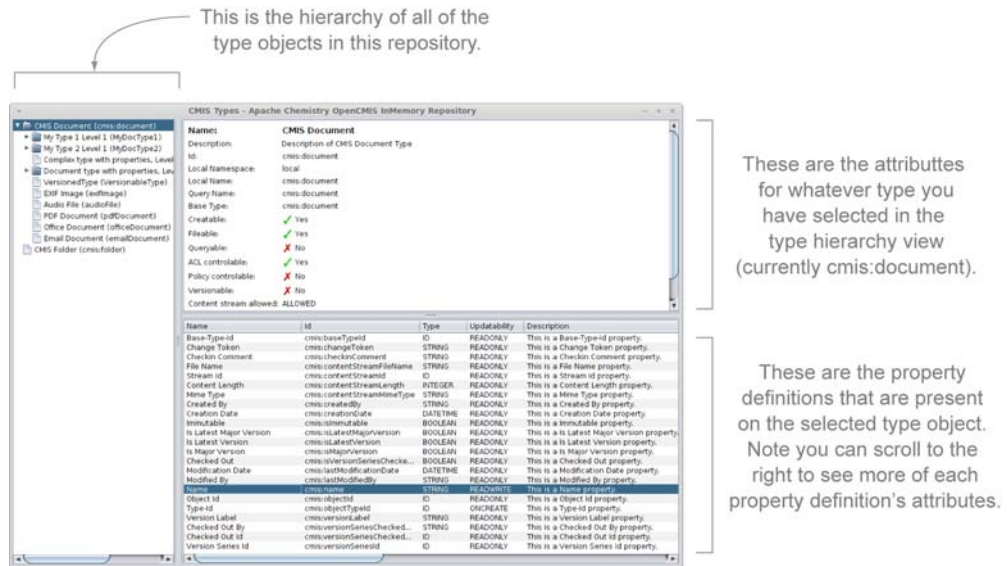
This is the hierarchy of all of the type objects in this repository.

CMIS Types - Apache Chemistry OpenCMIS InMemory Repository

CMIS Document (cmis:document)
My Type 1 Level 1 (MyDocType1)
My Type 2 Level 1 (MyDocType2)
Complex type with properties, Level
Document type with properties, Lev
VersionedType (VersionableType)
EXIF Image (exifImage)
Audio File (audioFile)
PDF Document (pdfDocument)
Office Document (officeDocument)
Email Document (emailDocument)
CMIS Folder (cmis:folder)

Name: CMIS Document
Description: Description of CMIS Document Type
Id: cmis:document
Local Namespace: local
Local Name: cmis:document
Query Name: cmis:document
Base Type: cmis:document
Creatable: ✓ Yes
Fileable: ✓ Yes
Queryable: ✗ No
ACL controlable: ✓ Yes
Policy controlable: ✗ No
Versionable: ✗ No
Content stream allowed: ALLOWED

| Name | Id | Type | Updatability | Description |
|---|---|---|---|---|
| Base-Type-Id | cmis:baseTypeId | ID | READONLY | This is a Base-Type-Id property. |
| Change Token | cmis:changeToken | STRING | READONLY | This is a Change Token property. |
| Checkin Comment | cmis:checkinComment | STRING | READONLY | This is a Checkin Comment property. |
| File Name | cmis:contentStreamFileName | STRING | READONLY | This is a File Name property. |
| Stream Id | cmis:contentStreamId | ID | READONLY | This is a Stream Id property. |
| Content Length | cmis:contentStreamLength | INTEGER | READONLY | This is a Content Length property. |
| Mime Type | cmis:contentStreamMimeType | STRING | READONLY | This is a Mime Type property. |
| Created By | cmis:createdBy | STRING | READONLY | This is a Created By property. |
| Creation Date | cmis:creationDate | DATETIME | READONLY | This is a Creation Date property. |
| Immutable | cmis:isImmutable | BOOLEAN | READONLY | This is a Immutable property. |
| Is Latest Major Version | cmis:isLatestMajorVersion | BOOLEAN | READONLY | This is a Is Latest Major Version property. |
| Is Latest Version | cmis:isLatestVersion | BOOLEAN | READONLY | This is a Is Latest Version property. |
| Is Major Version | cmis:isMajorVersion | BOOLEAN | READONLY | This is a Is Major Version property. |
| Checked Out | cmis:isVersionSeriesChecke... | BOOLEAN | READONLY | This is a Checked Out property. |
| Modification Date | cmis:lastModificationDate | DATETIME | READONLY | This is a Modification Date property. |
| Modified By | cmis:lastModifiedBy | STRING | READONLY | This is a Modified By property. |
| Name | cmis:name | STRING | READWRITE | This is a Name property. |
| Object Id | cmis:objectId | ID | READONLY | This is a Object Id property. |
| Type-Id | cmis:objectTypeId | ID | ONCREATE | This is a Type-Id property. |
| Version Label | cmis:versionLabel | STRING | READONLY | This is a Version Label property. |
| Checked Out By | cmis:versionSeriesChecked... | STRING | READONLY | This is a Checked Out By property. |
| Checked Out Id | cmis:versionSeriesChecked... | ID | READONLY | This is a Checked Out Id property. |
| Version Series Id | cmis:versionSeriesId | ID | READONLY | This is a Version Series Id property. |

These are the attributtes for whatever type you have selected in the type hierarchy view (currently cmis:document).

These are the property definitions that are present on the selected type object. Note you can scroll to the right to see more of each property definition's attributes.